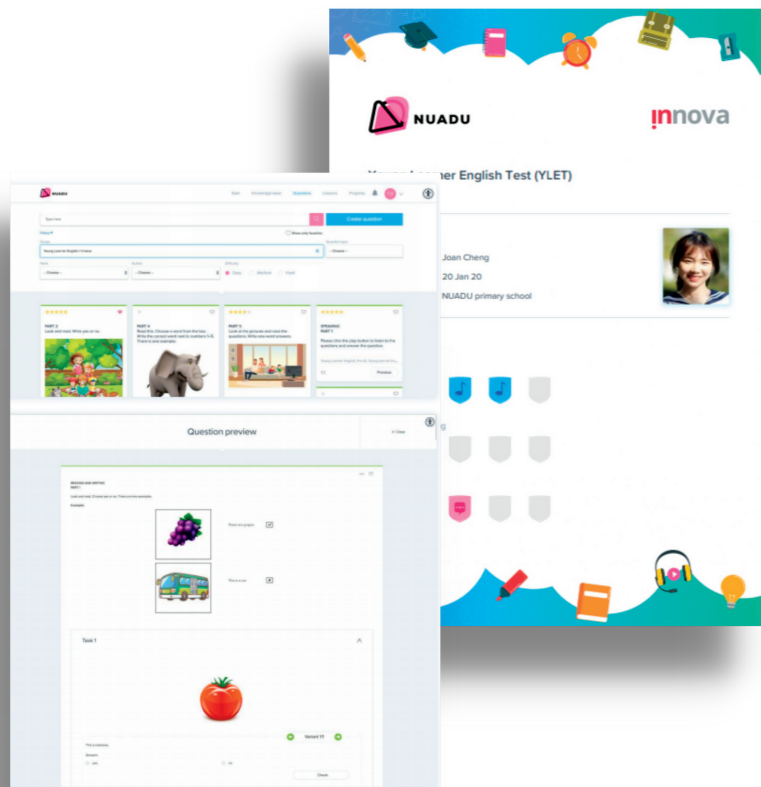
NUADU

innova

Young Learner English Test (YLET)

Joan Cheng

20 Jan 20

NUADU primary school

NUADU

Start Knowledge base Questions Lessons Progress

Create question

Young Learner English Test

PART 2
Look and read. Write yes or no.

PART 4
Read the. Choose a word from the box. Write the correct word next to numbers 1-5. There is one example.

PART 5
Look at the pictures and read the questions. Write one-word answers.

SPEAKING
PART 1
Please click the play button to listen to the questions and answer the question.

Preview

Question preview

Close

READING AND WRITING
PART 1

Look and read. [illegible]

Example

These are grapes

This is a car

Task 1

Variant 1

Check